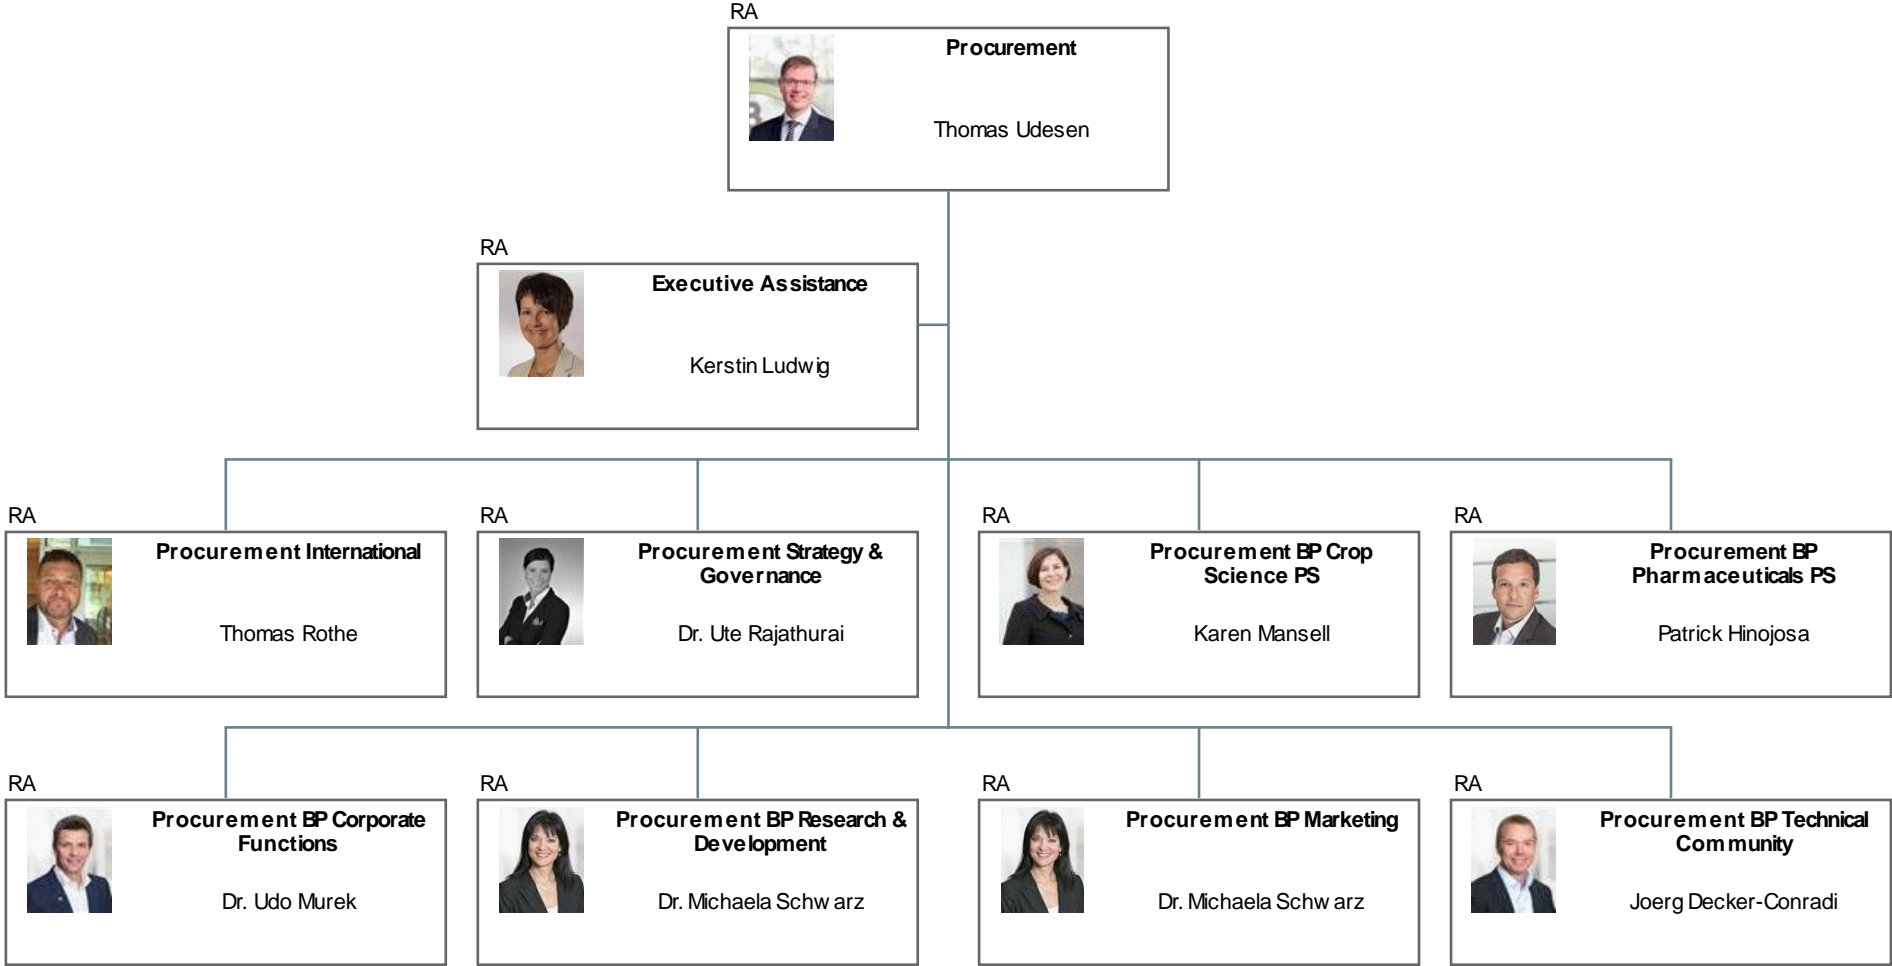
RA
Procurement
Thomas Udesen

RA
Executive Assistance
Kerstin Ludwig

RA
Procurement International
Thomas Rothe

RA
Procurement Strategy & Governance
Dr. Ute Rajathurai

RA
Procurement BP Crop Science PS
Karen Mansell

RA
Procurement BP Pharmaceuticals PS
Patrick Hinojosa

RA
Procurement BP Corporate Functions
Dr. Udo Murek

RA
Procurement BP Research & Development
Dr. Michaela Schwarz

RA
Procurement BP Marketing
Dr. Michaela Schwarz

RA
Procurement BP Technical Community
Joerg Decker-Conradi